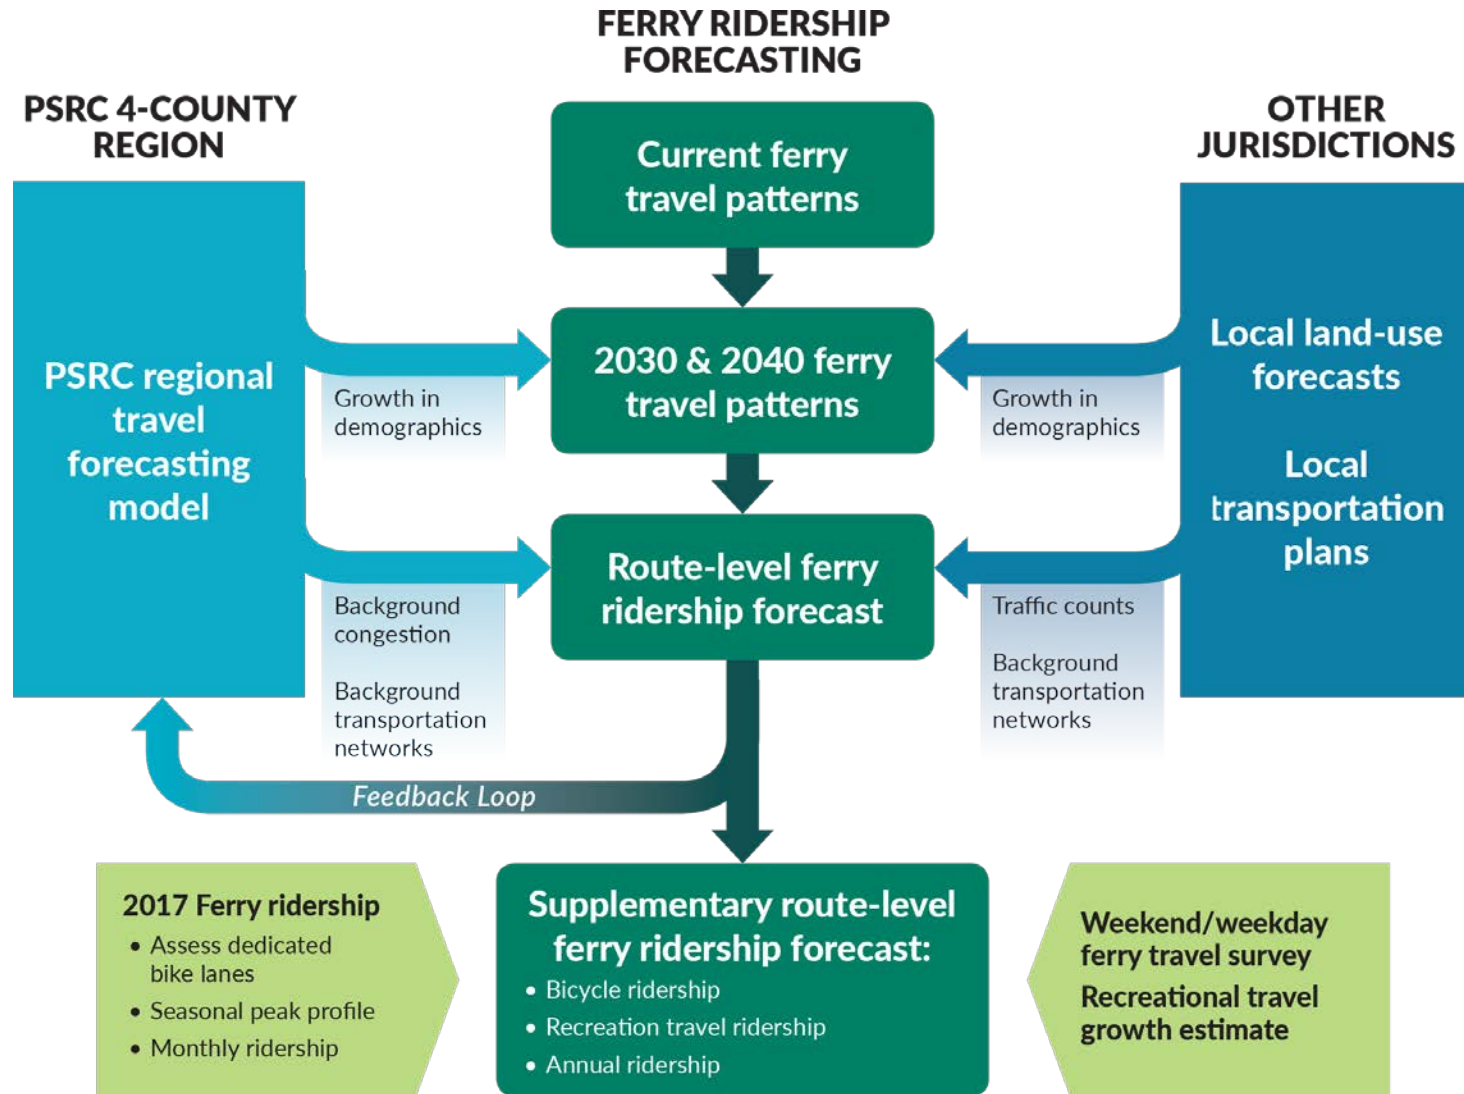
FERRY RIDERSHIP FORECASTING

PSRC 4-COUNTY REGION

OTHER JURISDICTIONS

Current ferry travel patterns

PSRC regional travel forecasting model

Growth in demographics

2030 & 2040 ferry travel patterns

Growth in demographics

Local land-use forecasts

Local transportation plans

Background congestion

Background transportation networks

Route-level ferry ridership forecast

Traffic counts

Background transportation networks

Feedback Loop

2017 Ferry ridership
• Assess dedicated bike lanes
• Seasonal peak profile
• Monthly ridership

Supplementary route-level ferry ridership forecast:
• Bicycle ridership
• Recreation travel ridership
• Annual ridership

Weekend/weekday ferry travel survey
Recreational travel growth estimate